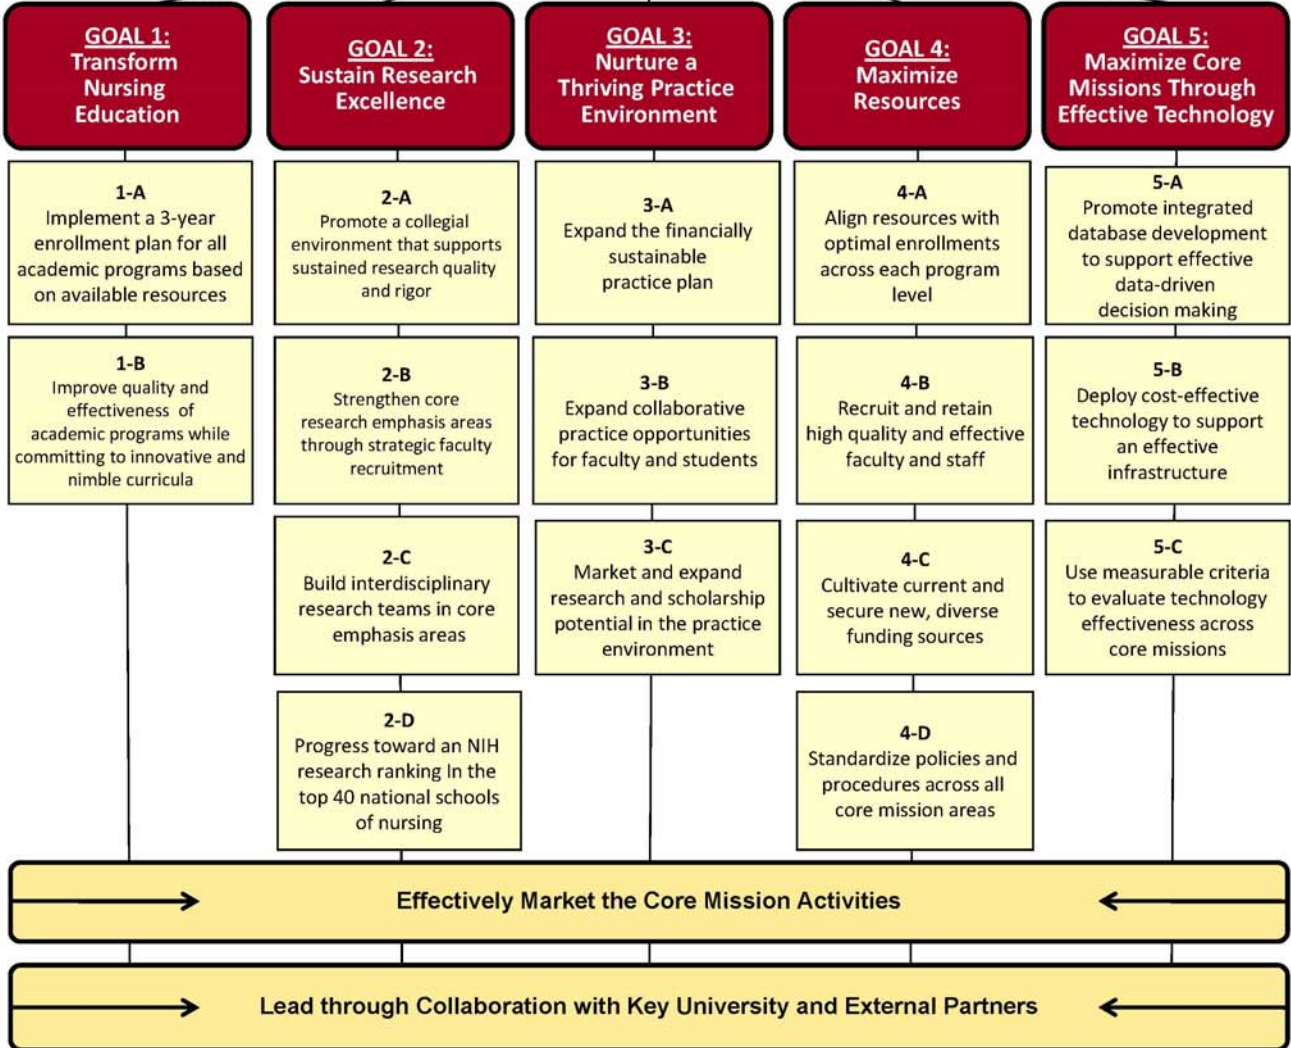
GOAL 1:
Transform Nursing Education

1-A
Implement a 3-year enrollment plan for all academic programs based on available resources

1-B
Improve quality and effectiveness of academic programs while committing to innovative and nimble curricula

GOAL 2:
Sustain Research Excellence

2-A
Promote a collegial environment that supports sustained research quality and rigor

2-B
Strengthen core research emphasis areas through strategic faculty recruitment

2-C
Build interdisciplinary research teams in core emphasis areas

2-D
Progress toward an NIH research ranking In the top 40 national schools of nursing

GOAL 3:
Nurture a Thriving Practice Environment

3-A
Expand the financially sustainable practice plan

3-B
Expand collaborative practice opportunities for faculty and students

3-C
Market and expand research and scholarship potential in the practice environment

GOAL 4:
Maximize Resources

4-A
Align resources with optimal enrollments across each program level

4-B
Recruit and retain high quality and effective faculty and staff

4-C
Cultivate current and secure new, diverse funding sources

4-D
Standardize policies and procedures across all core mission areas

GOAL 5:
Maximize Core Missions Through Effective Technology

5-A
Promote integrated database development to support effective data-driven decision making

5-B
Deploy cost-effective technology to support an effective infrastructure

5-C
Use measurable criteria to evaluate technology effectiveness across core missions

Effectively Market the Core Mission Activities

Lead through Collaboration with Key University and External Partners